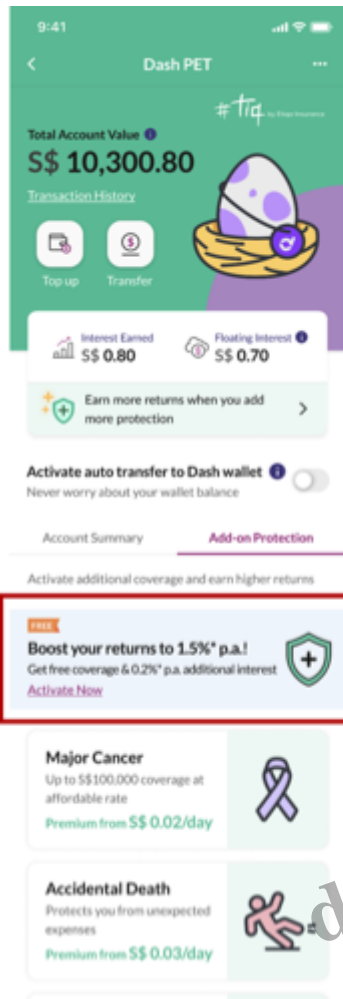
9:41

Dash PET

#tiq by Etiqa Insurance

Total Account Value

S$ 10,300.80

Transaction History

Top up

Transfer

Interest Earned
S$ 0.80

Floating Interest
S$ 0.70

Earn more returns when you add more protection

Activate auto transfer to Dash wallet

Never worry about your wallet balance

Account Summary

Add-on Protection

Activate additional coverage and earn higher returns

FREE

Boost your returns to 1.5%* p.a.!

Get free coverage & 0.2%* p.a. additional interest

Activate Now

Major Cancer

Up to S$100,000 coverage at affordable rate

Premium from S$ 0.02/day

Accidental Death

Protects you from unexpected expenses

Premium from S$ 0.03/day